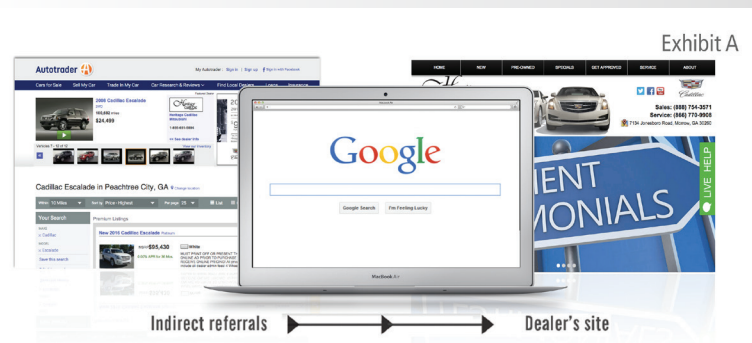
Exhibit A

Autotrader

My Autotrader | Sign In | Sign up | Sign in with Facebook

Cars for Sale | Sell My Car | Trade In My Car | Car Research & Reviews | Find Local Dealers

2008 Cadillac Escalade

$24,499

Cadillac Escalade in Peachtree City, GA

Your Search

Premium Listings

New 2016 Cadillac Escalade

$95,430

Google

Google Search | I'm Feeling Lucky

MacBook Air

HOME | NEW | PRE-OWNED | SPECIALS | GET APPROVED | SERVICE | ABOUT

Cadillac

Sales: (888) 754-3571
Service: (866) 773-9908
7104 Jonesboro Road, Morrow, GA 30260

LIVE HELP

IENT
MONIALS

Indirect referrals

Dealer's site